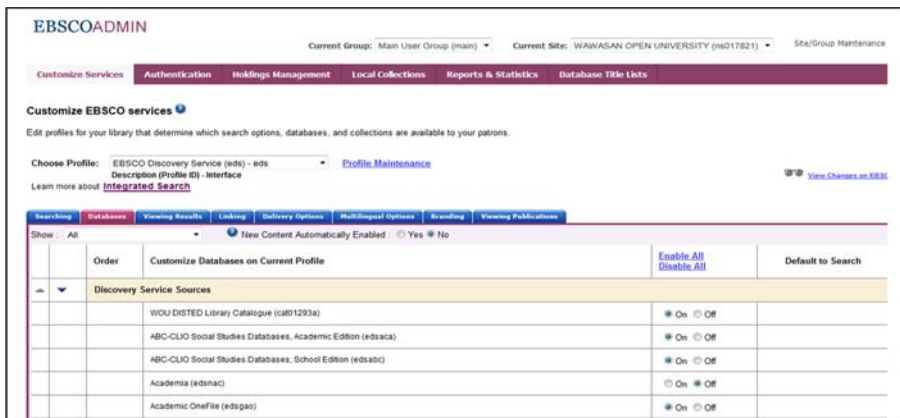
EBSCOADMIN

Current Group: Main User Group (main) ▾ Current Site: WAWASAN OPEN UNIVERSITY (ns017821) ▾ Site/Group Maintenance

Customize Services | Authentication | Holdings Management | Local Collections | Reports & Statistics | Database Title Lists

Customize EBSCO services

Edit profiles for your library that determine which search options, databases, and collections are available to your patrons.

Choose Profile: EBSCO Discovery Service (eds) - eds ▾ Profile Maintenance
Description (Profile ID) - Interface
Learn more about Integrated Search

View Changes on EBSC

Searching | Databases | Viewing Results | Linking | Delivery Options | Multilingual Options | Branding | Viewing Publications

Show: All ▾ New Content Automatically Enabled: Yes No

| | | Order | Customize Databases on Current Profile | Enable All Disable All | Default to Search |
|---|---|---|---|---|---|
| ▲ | ▼ | | Discovery Service Sources | | |
| | | | WOU DISTED Library Catalogue (cat01293a) | On Off | |
| | | | ABC-CLIO Social Studies Databases, Academic Edition (edsaca) | On Off | |
| | | | ABC-CLIO Social Studies Databases, School Edition (edsabc) | On Off | |
| | | | Academia (edsnac) | On Off | |
| | | | Academic OneFile (edsgao) | On Off | |